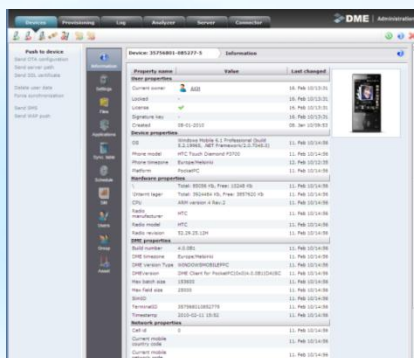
Devices Provisioning Log Analyzer Server Connector DME | Administratio

Push to device
Send OTA configuration
Send server path
Send SSL certificate
Delete user data
Force synchronization
Send SMS
Send WAP push

Information
Settings
Files
Applications
Sync. data
Schedule
SIM
Users
Groups
Reset

Device: 35716801-085277-5 Information

| Property name | Value | Last changed |
|---|---|---|
| **User properties** | | |
| Current owner | ASS | 16. Feb 10:13:31 |
| Locked | | 16. Feb 10:13:31 |
| License | | 16. Feb 10:13:31 |
| Signature key | | 16. Feb 10:13:31 |
| Created | 08-01-2010 | 08. Jan 10:09:03 |
| **Device properties** | | |
| OS | Windows Mobile 6.1 Professional (build 5.2.19965, .NET Framework 3.5.7045.0) | 11. Feb 10:14:56 |
| Phone model | HTC Touch Diamond P3700 | 11. Feb 10:14:56 |
| Phone timezone | Europe/Helsinki | 11. Feb 10:14:56 |
| Platform | PocketPC | 11. Feb 10:14:56 |
| **Hardware properties** | | |
| ... | Total: 85556 Kb, Free: 13248 Kb | 11. Feb 10:14:56 |
| Internal (storage) | Total: 582448 Kb, Free: 385762 Kb | 11. Feb 10:14:56 |
| CPU | ARM version 4 Rev.2 | 11. Feb 10:14:56 |
| Radio manufacturer | HTC | 11. Feb 10:14:56 |
| Radio model | HTC | 11. Feb 10:14:56 |
| Radio revision | 52.34.25.12H | 11. Feb 10:14:56 |
| **DME properties** | | |
| Build number | 4.0.081 | 11. Feb 10:14:56 |
| DME timezone | Europe/Helsinki | 11. Feb 10:14:56 |
| DME Version Type | WINDOWSMOBILEPPC | 11. Feb 10:14:56 |
| DMEversion | DME Client for PocketPC(ArDi4.0.081)DAUBC | 11. Feb 10:14:56 |
| Max batch size | 153600 | 11. Feb 10:14:56 |
| Max field size | 25000 | 11. Feb 10:14:56 |
| SimID | | 11. Feb 10:14:56 |
| TerminalID | 357168010852779 | 11. Feb 10:14:56 |
| Timestamp | 2010-02-11 15:02 | 11. Feb 10:14:56 |
| **Network properties** | | |
| Cell id | | 11. Feb 10:14:56 |
| Current mobile country code | | 11. Feb 10:14:56 |
| Current mobile network code | | 11. Feb 10:14:56 |